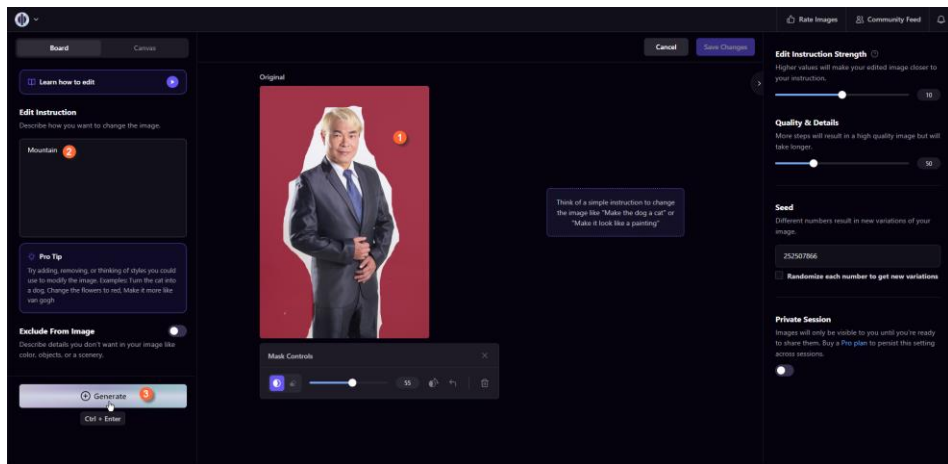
Rate Images
Community Feed

Board
Canvas

Learn how to edit

Edit Instruction
Describe how you want to change the image.

Mountain 2

Pro Tip
Try adding, removing, or thinking of styles you could use to modify the image. Examples: Turn the cat into a dog, Change the flowers to red, Make it more like van gogh

Exclude From Image
Describe details you don't want in your image like color, objects, or a scenery.

Generate 3
Ctrl + Enter

Cancel
Save Changes

Original

1

Think of a simple instruction to change the image like "Make the dog a cat" or "Make it look like a painting"

Mask Controls

55

Edit Instruction Strength
Higher values will make your edited image closer to your instruction.
10

Quality & Details
More steps will result in a high quality image but will take longer.
50

Seed
Different numbers result in new variations of your image.
252507866
Randomize each number to get new variations

Private Session
Images will only be visible to you until you're ready to share them. Buy a Pro plan to persist this setting across sessions.